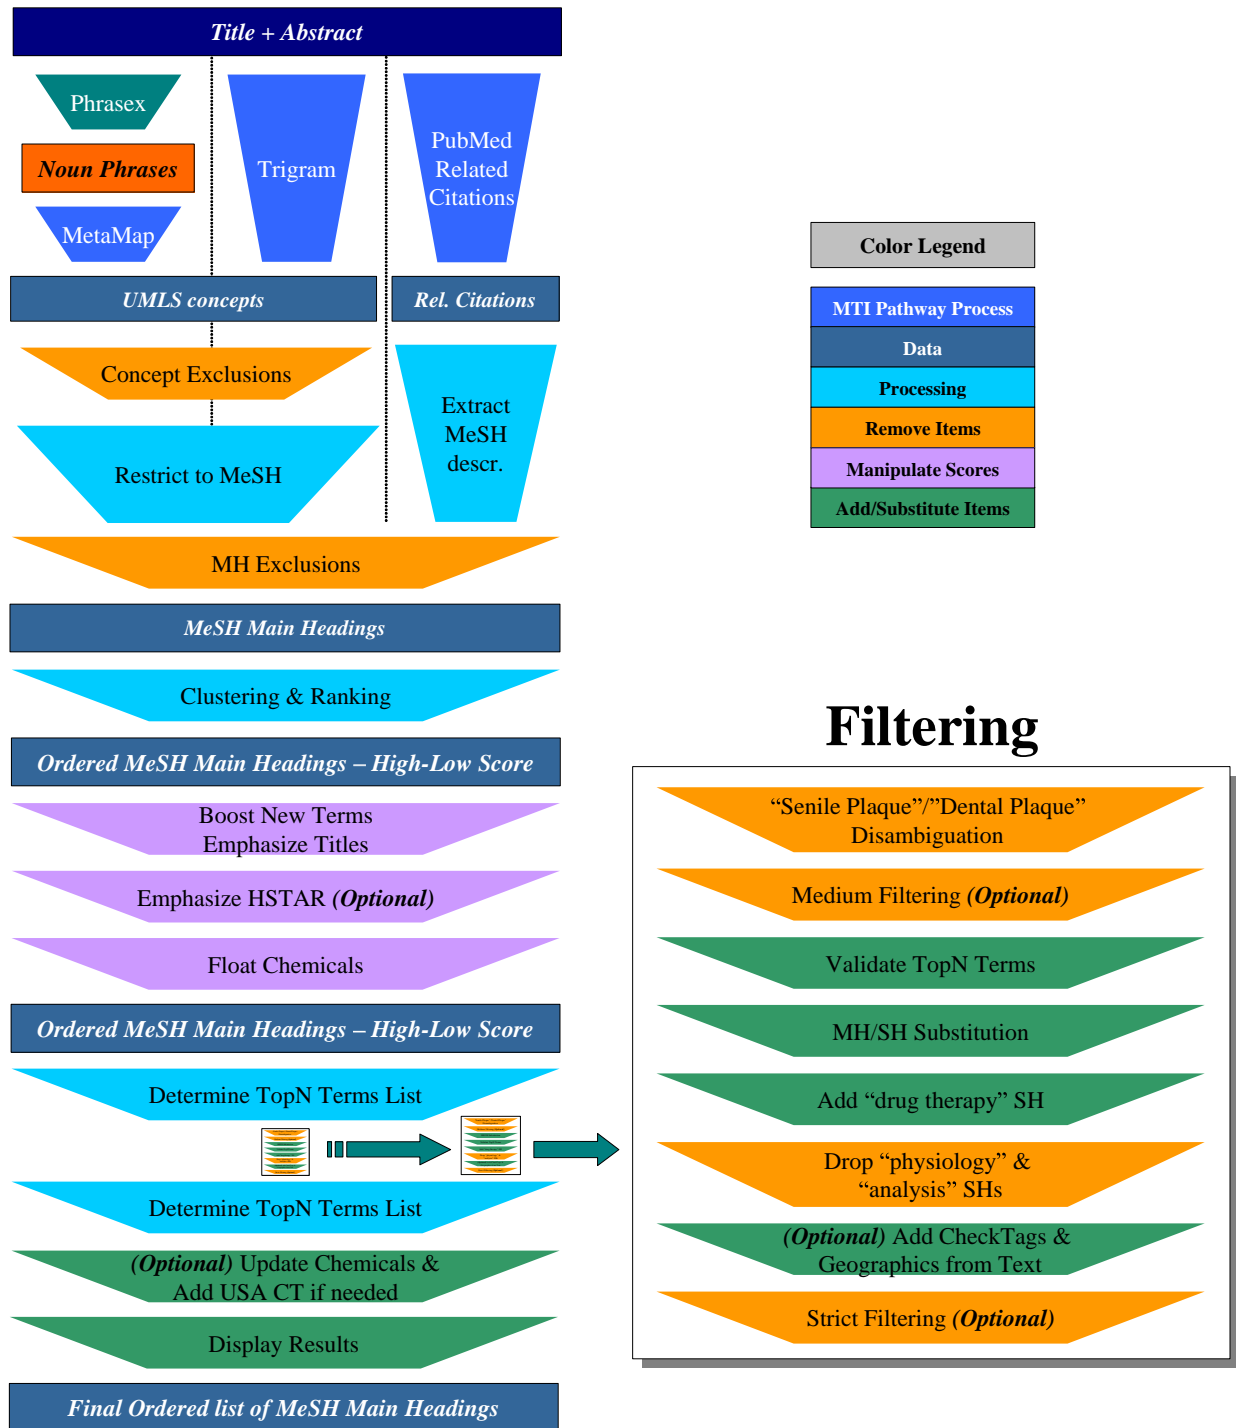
Title + Abstract

Phrasex

Noun Phrases

MetaMap

Trigram

PubMed Related Citations

UMLS concepts

Rel. Citations

Concept Exclusions

Restrict to MeSH

Extract MeSH descr.

MH Exclusions

MeSH Main Headings

Clustering & Ranking

Ordered MeSH Main Headings – High-Low Score

Boost New Terms
Emphasize Titles

Emphasize HSTAR (Optional)

Float Chemicals

Ordered MeSH Main Headings – High-Low Score

Determine TopN Terms List

Determine TopN Terms List

(Optional) Update Chemicals & Add USA CT if needed

Display Results

Final Ordered list of MeSH Main Headings

Color Legend

MTI Pathway Process

Data

Processing

Remove Items

Manipulate Scores

Add/Substitute Items

Filtering

“Senile Plaque”/”Dental Plaque” Disambiguation

Medium Filtering (Optional)

Validate TopN Terms

MH/SH Substitution

Add “drug therapy” SH

Drop “physiology” & “analysis” SHs

(Optional) Add CheckTags & Geographics from Text

Strict Filtering (Optional)